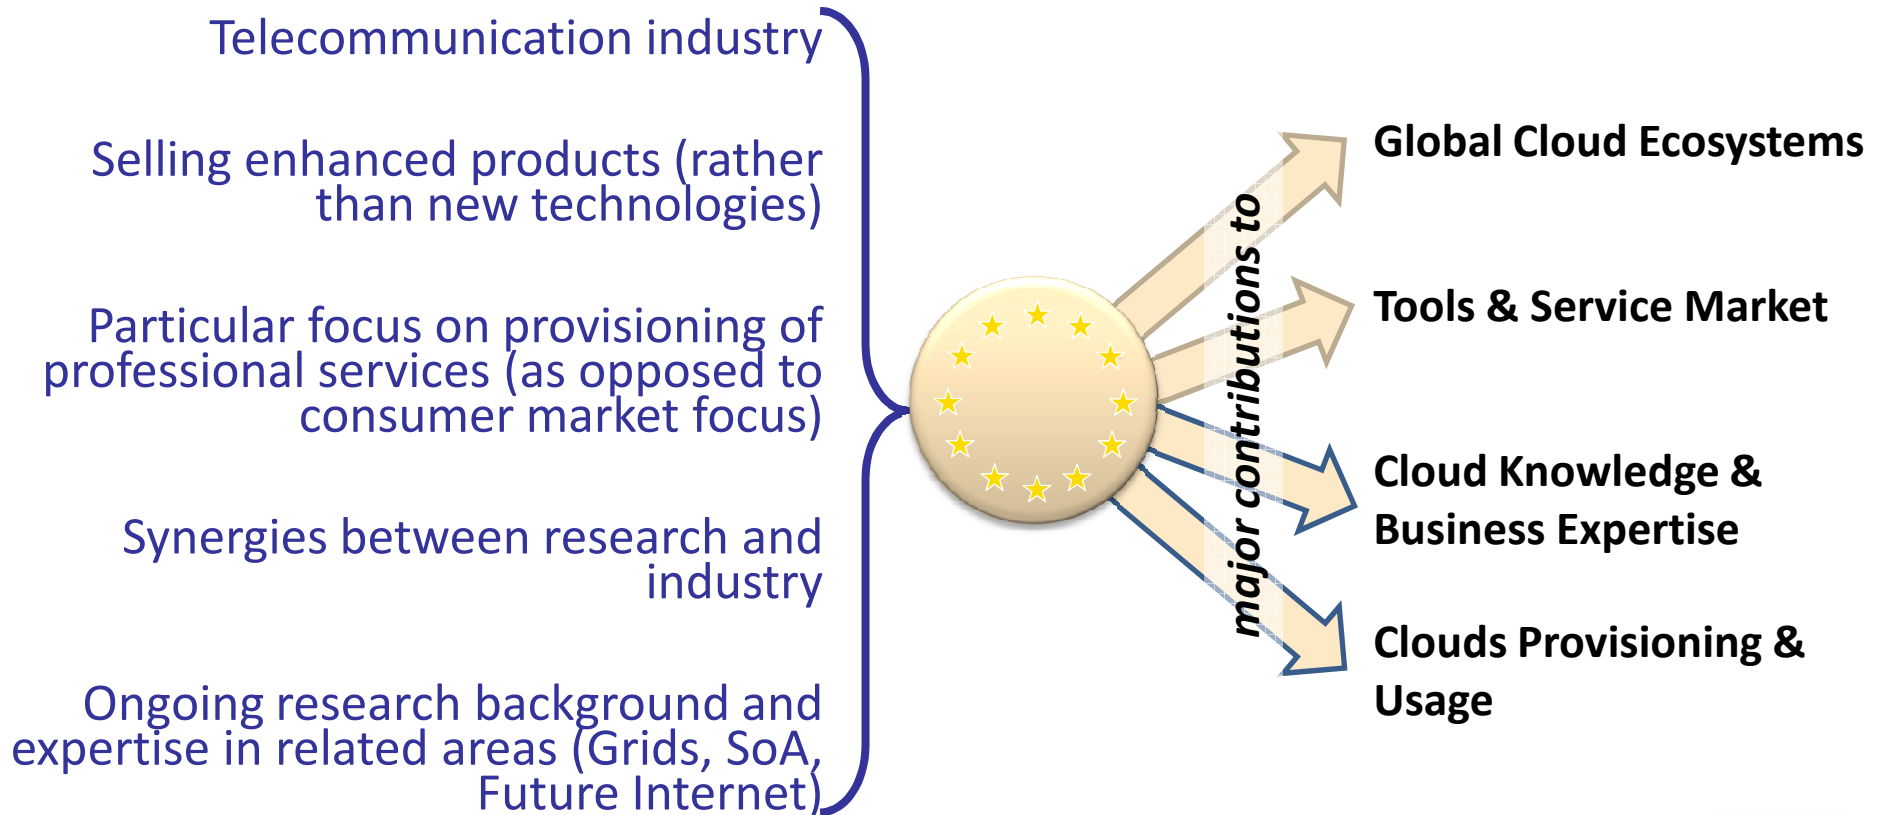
Telecommunication industry

Selling enhanced products (rather than new technologies)

Particular focus on provisioning of professional services (as opposed to consumer market focus)

Synergies between research and industry

Ongoing research background and expertise in related areas (Grids, SoA, Future Internet)

major contributions to

Global Cloud Ecosystems

Tools & Service Market

Cloud Knowledge & Business Expertise

Clouds Provisioning & Usage